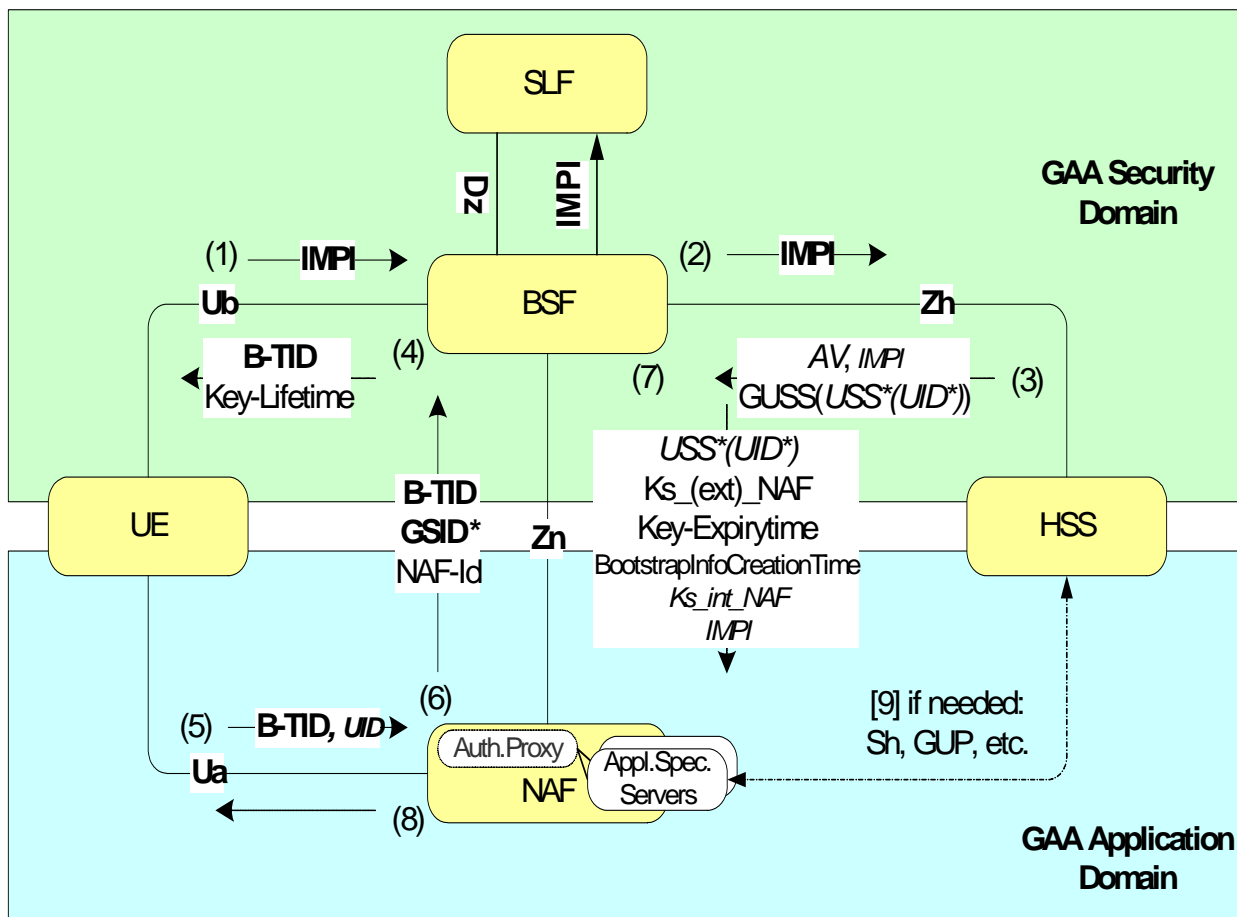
SLF

Dz

IMPI

GAA Security Domain

(1) IMPI

(2) IMPI

Ub

BSF

Zh

B-TID
Key-Lifetime

(4)

AV, IMPI
GUSS(USS*(UID*))

(7)

(3)

USS*(UID*)
Ks_(ext)_NAF
Key-Expirytime
BootstrapInfoCreationTime
Ks_int_NAF
IMPI

UE

B-TID
GSID*
NAF-Id

Zn

HSS

(6)

(5) B-TID, UID

[9] if needed:
Sh, GUP, etc.

Auth.Proxy

Appl.Spec.
Servers

Ua

NAF

(8)

GAA Application Domain